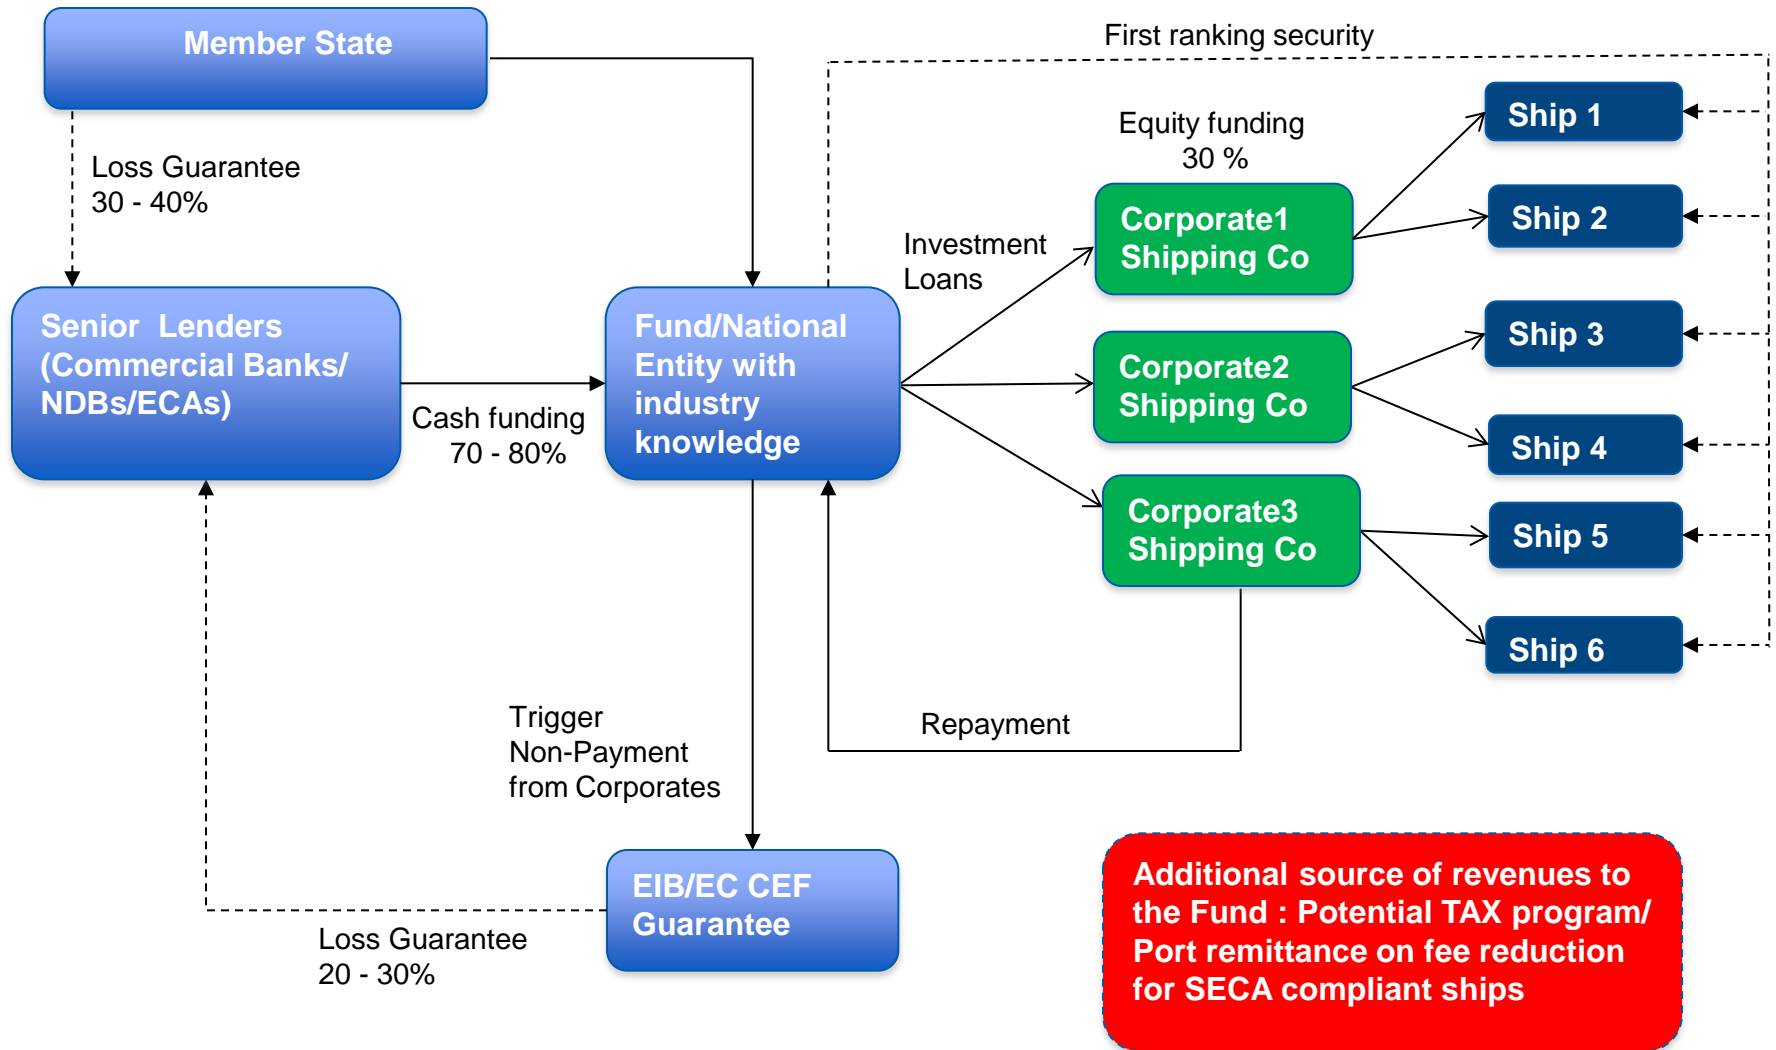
Member State

First ranking security

Loss Guarantee
30 - 40%

Equity funding
30 %

Ship 1

Ship 2

Corporate1
Shipping Co

Investment
Loans

Senior Lenders
(Commercial Banks/
NDBs/ECAs)

Cash funding
70 - 80%

Fund/National
Entity with
industry
knowledge

Corporate2
Shipping Co

Ship 3

Ship 4

Corporate3
Shipping Co

Ship 5

Ship 6

Trigger
Non-Payment
from Corporates

Repayment

EIB/EC CEF
Guarantee

Loss Guarantee
20 - 30%

Additional source of revenues to the Fund : Potential TAX program/ Port remittance on fee reduction for SECA compliant ships